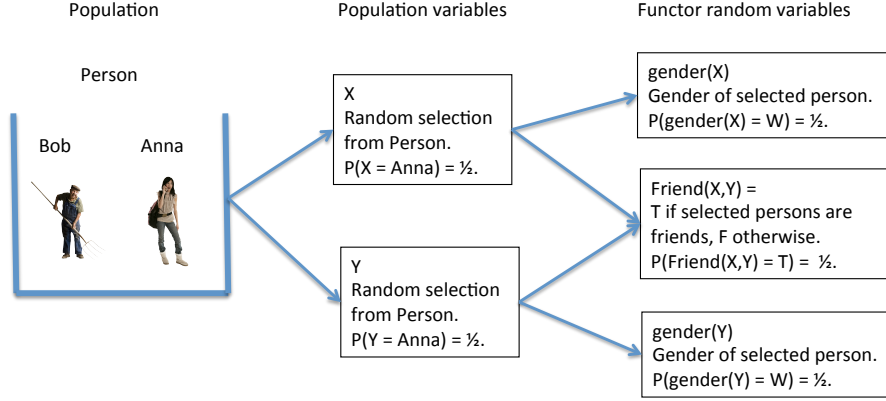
Population

Population variables

Functor random variables

Person

Bob

Anna

X
Random selection from Person.
P(X = Anna) = ½.

Y
Random selection from Person.
P(Y = Anna) = ½.

gender(X)
Gender of selected person.
P(gender(X) = W) = ½.

Friend(X,Y) =
T if selected persons are friends, F otherwise.
P(Friend(X,Y) = T) = ½.

gender(Y)
Gender of selected person.
P(gender(Y) = W) = ½.